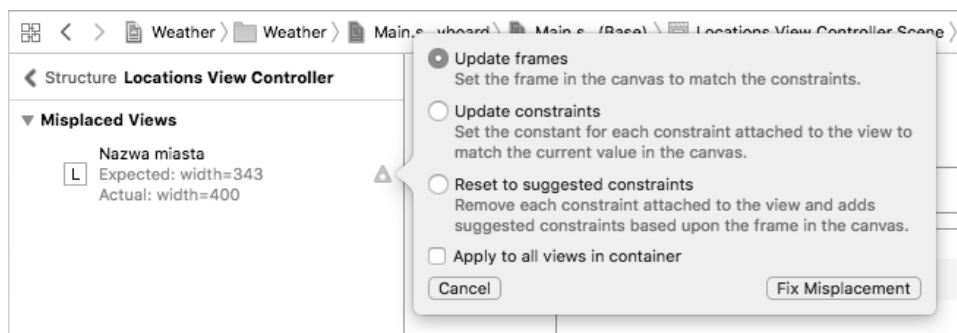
Weather 〉 Weather 〉 Main.s...yboard 〉 Main.s...(Base) 〉 Locations View Controller Scene 〉

‹ Structure Locations View Controller

▼ Misplaced Views

Nazwa miasta
L Expected: width=343
Actual: width=400

Update frames
Set the frame in the canvas to match the constraints.

Update constraints
Set the constant for each constraint attached to the view to match the current value in the canvas.

Reset to suggested constraints
Remove each constraint attached to the view and adds suggested constraints based upon the frame in the canvas.

Apply to all views in container

Cancel

Fix Misplacement